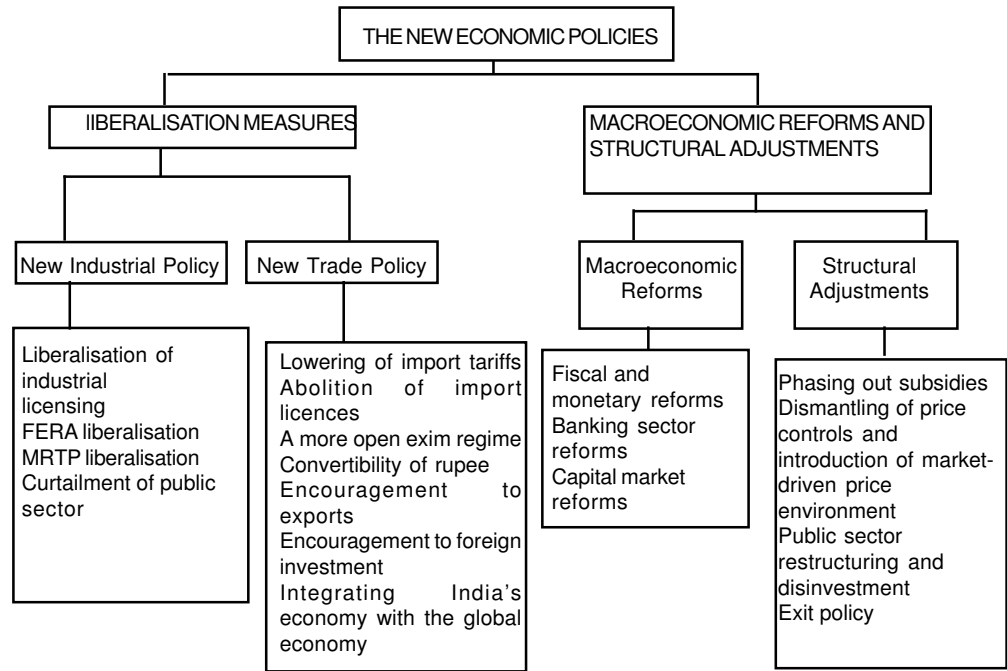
THE NEW ECONOMIC POLICIES

IIBERALISATION MEASURES

MACROECONOMIC REFORMS AND STRUCTURAL ADJUSTMENTS

New Industrial Policy

New Trade Policy

Macroeconomic Reforms

Structural Adjustments

Liberalisation of industrial licensing
FERA liberalisation
MRTP liberalisation
Curtailment of public sector

Lowering of import tariffs
Abolition of import licences
A more open exim regime
Convertibility of rupee
Encouragement to exports
Encouragement to foreign investment
Integrating India's economy with the global economy

Fiscal and monetary reforms
Banking sector reforms
Capital market reforms

Phasing out subsidies
Dismantling of price controls and introduction of market-driven price environment
Public sector restructuring and disinvestment
Exit policy